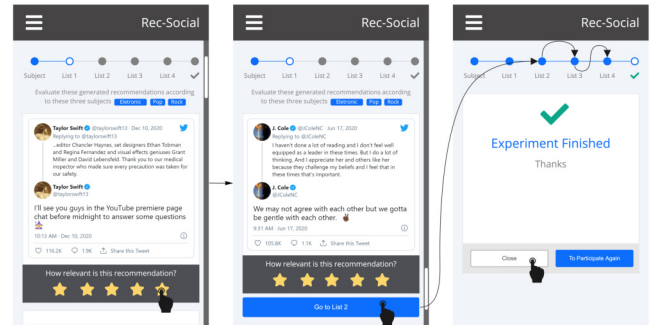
Rec-Social

Subject List 1 List 2 List 3 List 4

Evaluate these generated recommendations according to these three subjects Eletronic Pop Rock

Taylor Swift @taylorswift13 · Dec 10, 2020
Replying to @taylorswift13
...editor Chancler Haynes, set designers Ethan Tobman and Regina Fernandez and visual effects geniuses Grant Miller and David Lebensfeld. Thank you to our medical inspector who made sure every precaution was taken for our safety.

Taylor Swift @taylorswift13
I'll see you guys in the YouTube premiere page chat before midnight to answer some questions
10:13 AM · Dec 10, 2020
116.2K 1.9K Share this Tweet

How relevant is this recommendation?

Rec-Social

Subject List 1 List 2 List 3 List 4

Evaluate these generated recommendations according to these three subjects Eletronic Pop Rock

J. Cole @JColeNC · Jun 17, 2020
Replying to @JColeNC
I haven't done a lot of reading and I don't feel well equipped as a leader in these times. But I do a lot of thinking. And I appreciate her and others like her because they challenge my beliefs and I feel that in these times that's important.

J. Cole @JColeNC
We may not agree with each other but we gotta be gentle with each other.
9:31 AM · Jun 17, 2020
105.8K 1.1K Share this Tweet

How relevant is this recommendation?

Go to List 2

Rec-Social

Subject List 1 List 2 List 3 List 4

Experiment Finished

Thanks

Close To Participate Again